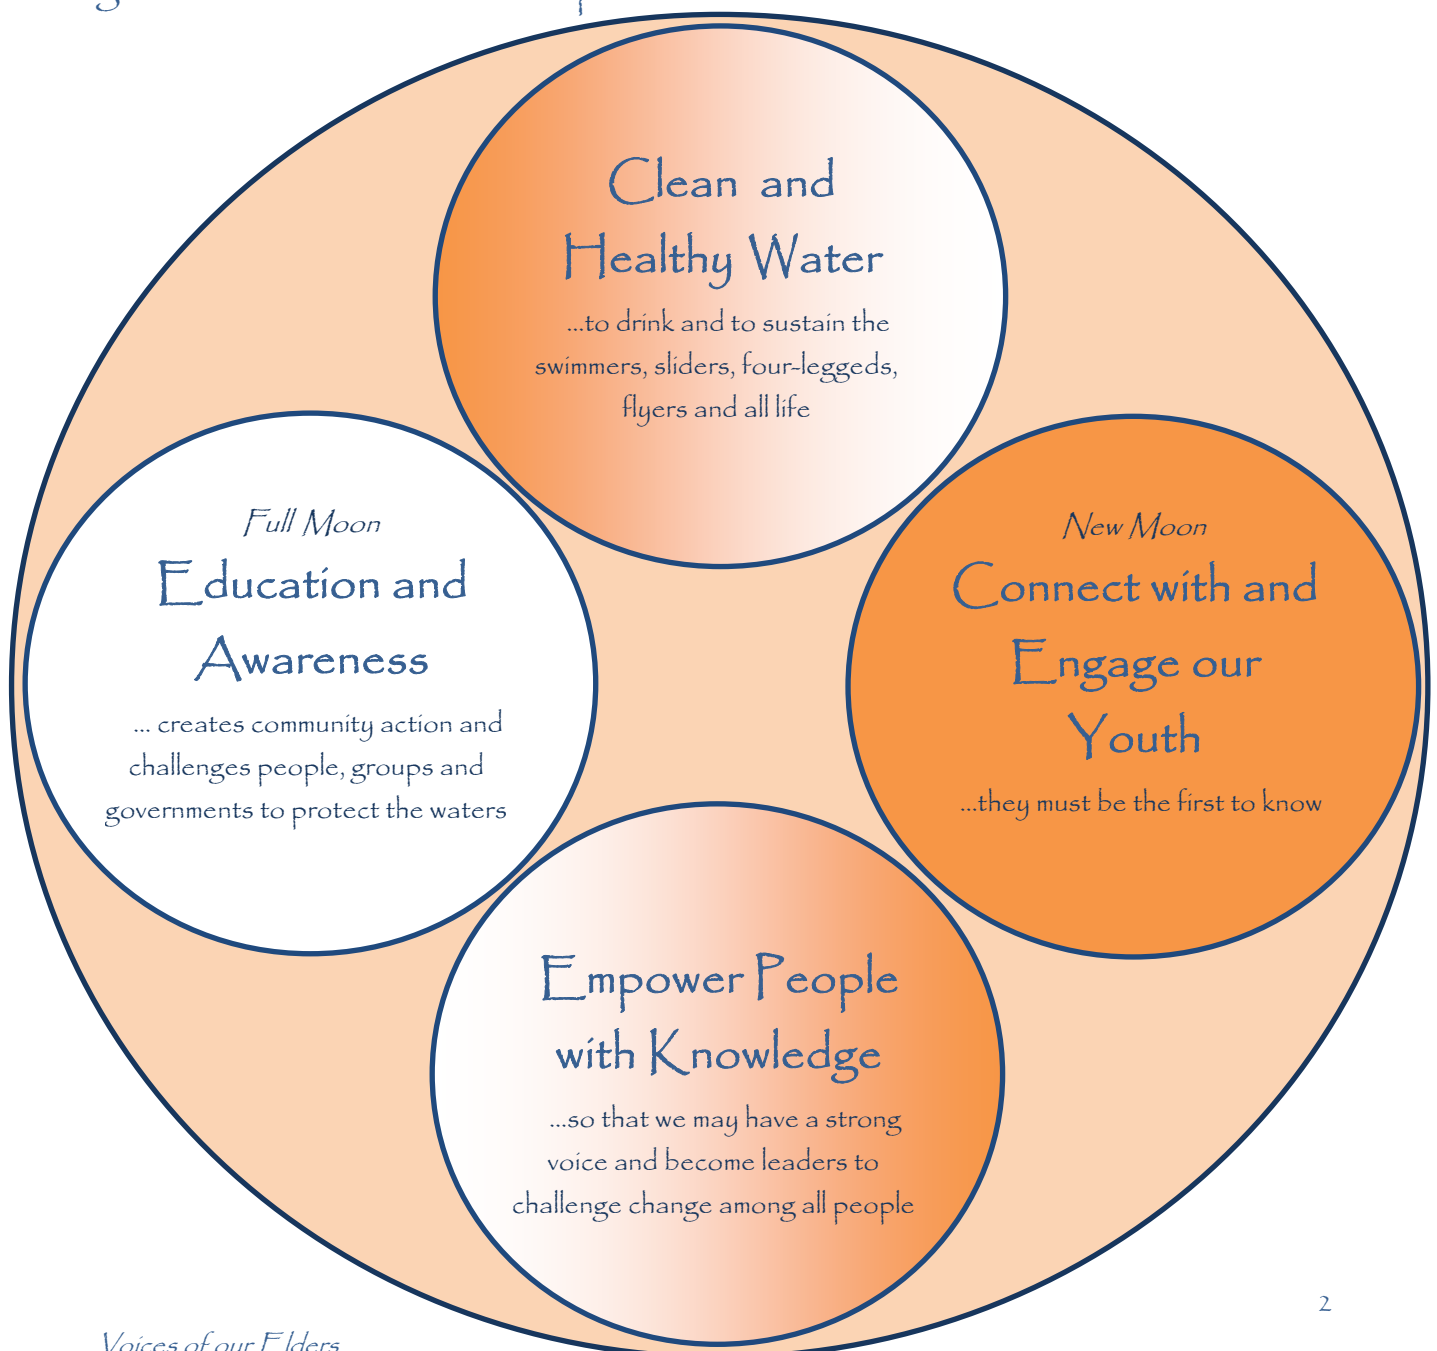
Clean and Healthy Water

...to drink and to sustain the swimmers, sliders, four-leggeds, flyers and all life

Full Moon

Education and Awareness

... creates community action and challenges people, groups and governments to protect the waters

New Moon

Connect with and Engage our Youth

...they must be the first to know

Empower People with Knowledge

...so that we may have a strong voice and become leaders to challenge change among all people

2

Voices of our Elders